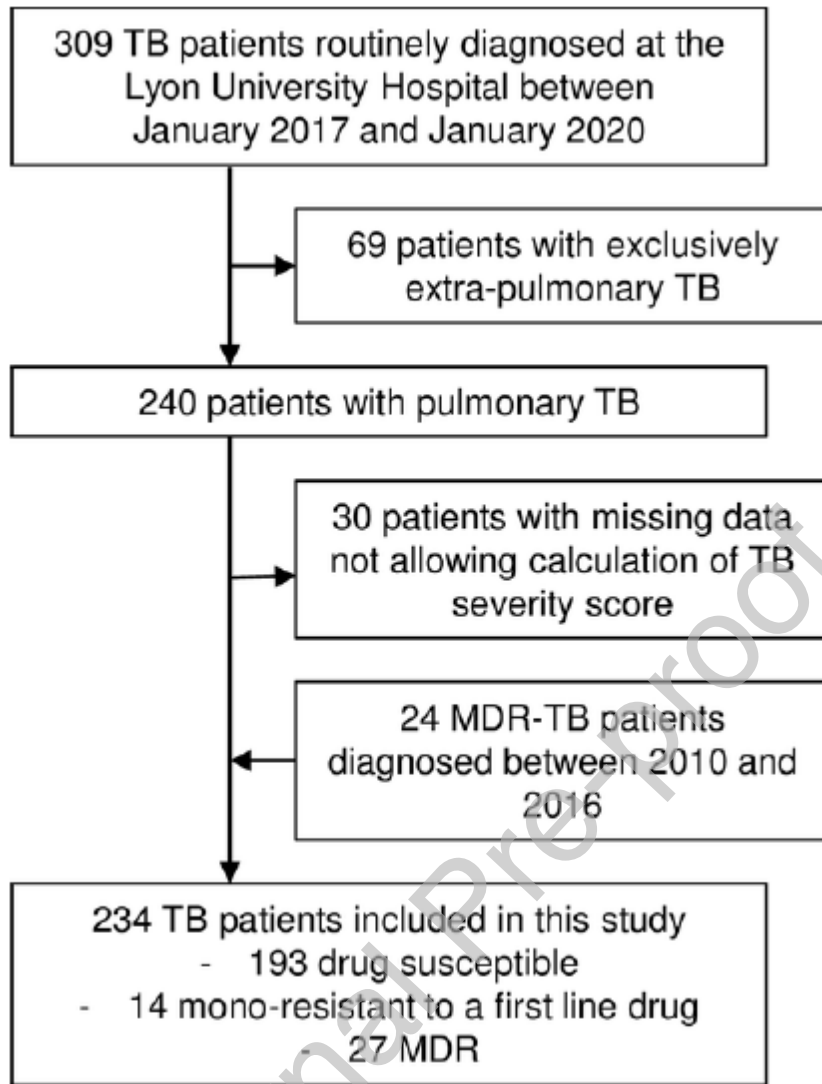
309 TB patients routinely diagnosed at the Lyon University Hospital between January 2017 and January 2020

69 patients with exclusively extra-pulmonary TB

240 patients with pulmonary TB

30 patients with missing data not allowing calculation of TB severity score

24 MDR-TB patients diagnosed between 2010 and 2016

234 TB patients included in this study
- 193 drug susceptible
- 14 mono-resistant to a first line drug
- 27 MDR

Journal Pre-proof